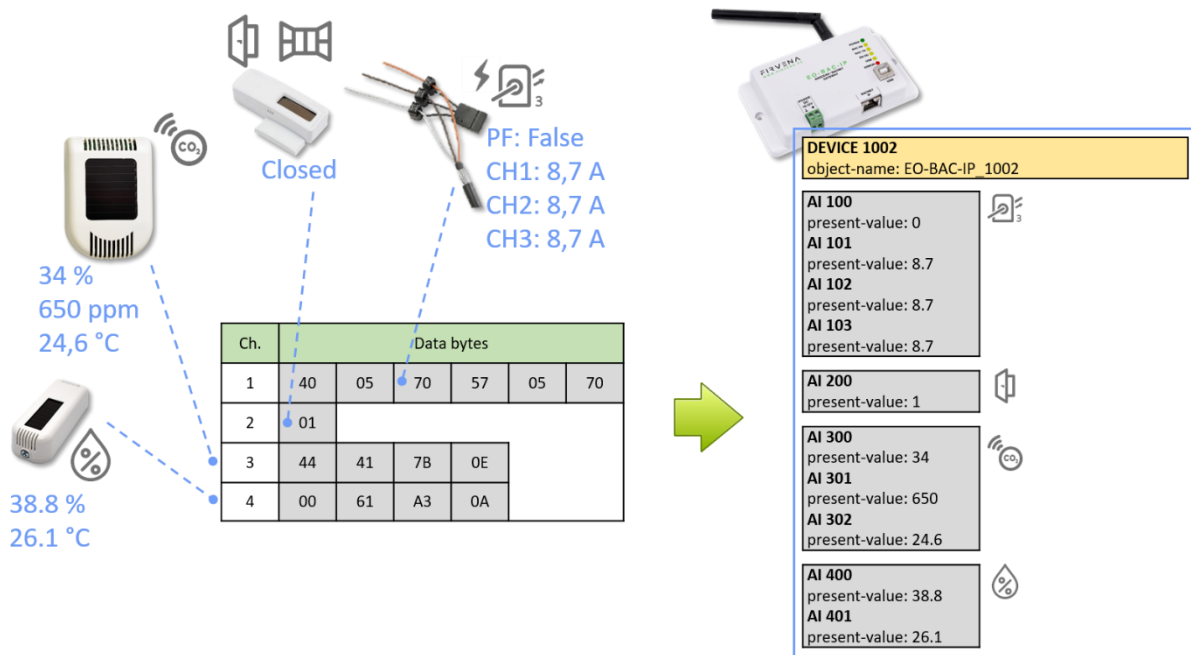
$CO_2$

34 %
650 ppm
24,6 °C

38.8 %
26.1 °C

Closed

3

PF: False
CH1: 8,7 A
CH2: 8,7 A
CH3: 8,7 A

| Ch. | Data bytes | | | | | |
|---|---|---|---|---|---|---|
| 1 | 40 | 05 | 70 | 57 | 05 | 70 |
| 2 | 01 | | | | | |
| 3 | 44 | 41 | 7B | 0E | | |
| 4 | 00 | 61 | A3 | 0A | | |

FIRVENA
EO-BAC-IP

DEVICE 1002
object-name: EO-BAC-IP_1002

AI 100
present-value: 0
AI 101
present-value: 8.7
AI 102
present-value: 8.7
AI 103
present-value: 8.7

3

AI 200
present-value: 1

AI 300
present-value: 34
AI 301
present-value: 650
AI 302
present-value: 24.6

$CO_2$

AI 400
present-value: 38.8
AI 401
present-value: 26.1